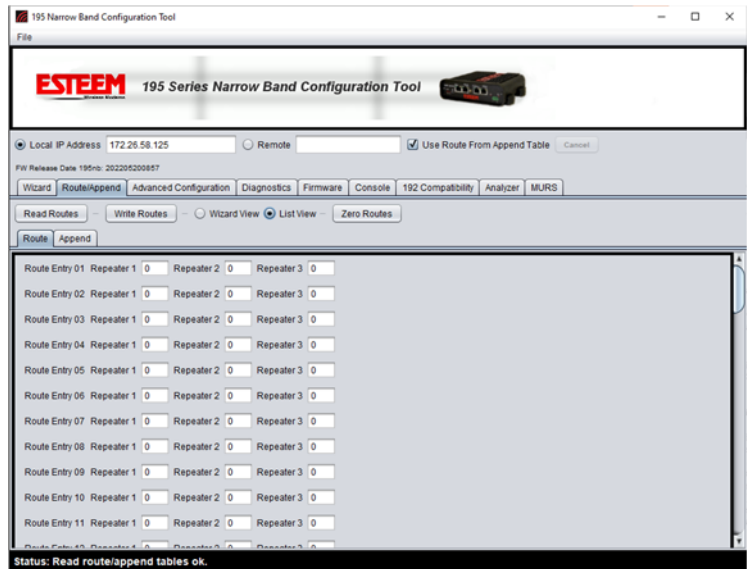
195 Narrow Band Configuration Tool
File

ESTEEM
Wireless Modems
195 Series Narrow Band Configuration Tool

Local IP Address 172.26.58.125 Remote Use Route From Append Table Cancel
FW Release Date 195nb: 202205200857

Wizard | Route/Append | Advanced Configuration | Diagnostics | Firmware | Console | 192 Compatibility | Analyzer | MURS

Read Routes | Write Routes | Wizard View | List View | Zero Routes

Route | Append

Route Entry 01 Repeater 1 0 Repeater 2 0 Repeater 3 0
Route Entry 02 Repeater 1 0 Repeater 2 0 Repeater 3 0
Route Entry 03 Repeater 1 0 Repeater 2 0 Repeater 3 0
Route Entry 04 Repeater 1 0 Repeater 2 0 Repeater 3 0
Route Entry 05 Repeater 1 0 Repeater 2 0 Repeater 3 0
Route Entry 06 Repeater 1 0 Repeater 2 0 Repeater 3 0
Route Entry 07 Repeater 1 0 Repeater 2 0 Repeater 3 0
Route Entry 08 Repeater 1 0 Repeater 2 0 Repeater 3 0
Route Entry 09 Repeater 1 0 Repeater 2 0 Repeater 3 0
Route Entry 10 Repeater 1 0 Repeater 2 0 Repeater 3 0
Route Entry 11 Repeater 1 0 Repeater 2 0 Repeater 3 0
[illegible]

Status: Read route/append tables ok.